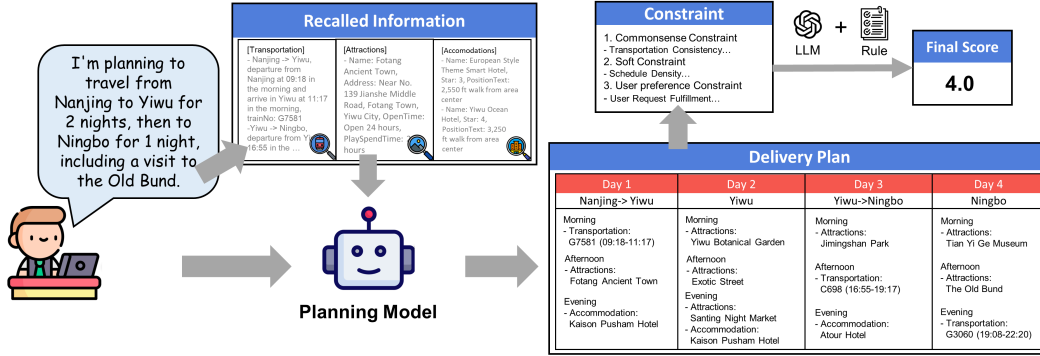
I'm planning to travel from Nanjing to Yiwu for 2 nights, then to Ningbo for 1 night, including a visit to the Old Bund.

Recalled Information

[Transportation]
- Nanjing -> Yiwu, departure from Nanjing at 09:18 in the morning and arrive in Yiwu at 11:17 in the morning, trainNo: G7581
-Yiwu -> Ningbo, departure from Yi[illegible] 16:55 in the ...

[Attractions]
- Name: Fotang Ancient Town, Address: Near No. 139 Jianshe Middle Road, Fotang Town, Yiwu City, OpenTime: Open 24 hours, PlaySpendTime: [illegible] hours

[Accomodations]
- Name: European Style Theme Smart Hotel, Star: 3, PositionText: 2,550 ft walk from area center
- Name: Yiwu Ocean Hotel, Star: 4, PositionText: 3,250 ft walk from area center

Planning Model

Constraint
1. Commonsense Constraint
- Transportation Consistency...
2. Soft Constraint
- Schedule Density...
3. User preference Constraint
- User Request Fulfillment...

LLM + Rule

Final Score
4.0

Delivery Plan

| Day 1 | Day 2 | Day 3 | Day 4 |
|---|---|---|---|
| Nanjing-> Yiwu | Yiwu | Yiwu->Ningbo | Ningbo |
| Morning - Transportation: G7581 (09:18-11:17) Afternoon - Attractions: Fotang Ancient Town Evening - Accommodation: Kaison Pusham Hotel | Morning - Attractions: Yiwu Botanical Garden Afternoon - Attractions: Exotic Street Evening - Attractions: Santing Night Market - Accommodation: Kaison Pusham Hotel | Morning - Attractions: Jimingshan Park Afternoon - Transportation: C698 (16:55-19:17) Evening - Accommodation: Atour Hotel | Morning - Attractions: Tian Yi Ge Museum Afternoon - Attractions: The Old Bund Evening - Transportation: G3060 (19:08-22:20) |